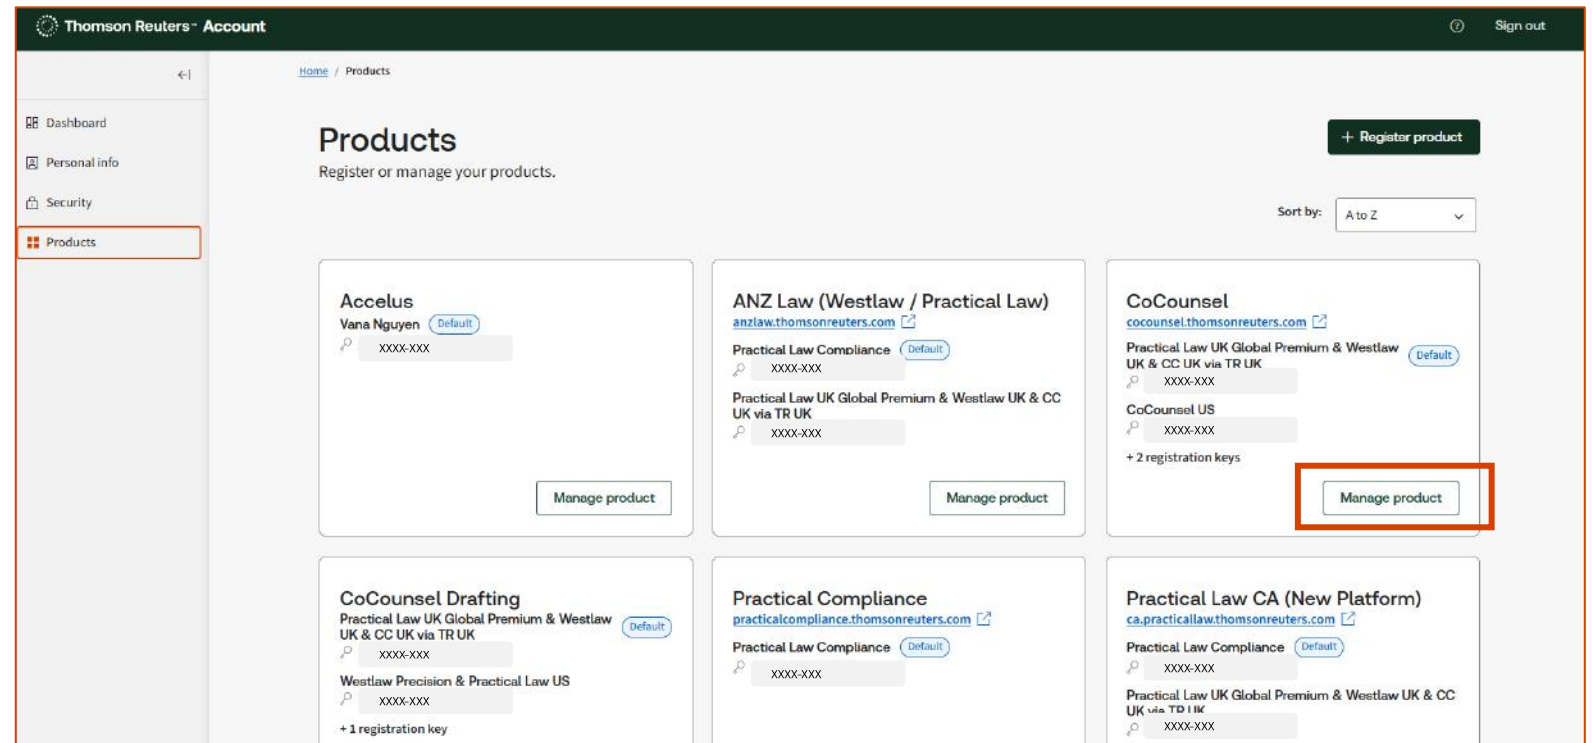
Thomson Reuters Account

Sign out

Dashboard

Personal info

Security

Products

Home / Products

Products

Register or manage your products.

+ Register product

Sort by: A to Z

Accelus
Vana Nguyen Default
XXXX-XXX
Manage product

ANZ Law (Westlaw / Practical Law)
anzlaw.thomsonreuters.com
Practical Law Compliance Default
XXXX-XXX
Practical Law UK Global Premium & Westlaw UK & CC UK via TR UK
XXXX-XXX
Manage product

CoCounsel
cocounsel.thomsonreuters.com
Practical Law UK Global Premium & Westlaw UK & CC UK via TR UK Default
XXXX-XXX
CoCounsel US
XXXX-XXX
+ 2 registration keys
Manage product

CoCounsel Drafting
Practical Law UK Global Premium & Westlaw UK & CC UK via TR UK Default
XXXX-XXX
Westlaw Precision & Practical Law US
XXXX-XXX
+ 1 registration key

Practical Compliance
practicalcompliance.thomsonreuters.com
Practical Law Compliance Default
XXXX-XXX

Practical Law CA (New Platform)
ca.practicallaw.thomsonreuters.com
Practical Law Compliance Default
XXXX-XXX
Practical Law UK Global Premium & Westlaw UK & CC UK via TR UK
XXXX-XXX